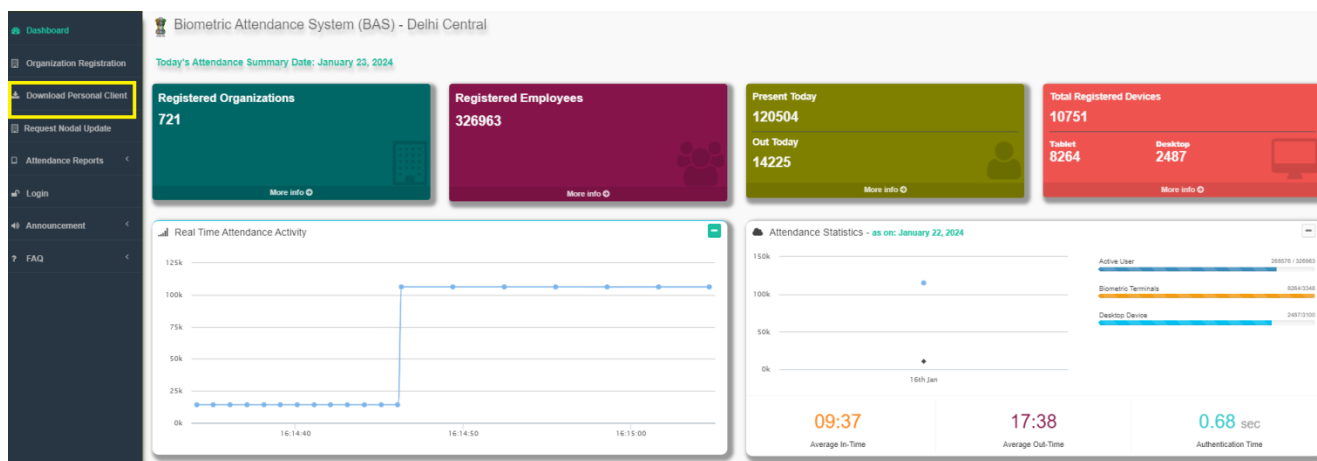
Dashboard
Organization Registration
Download Personal Client
Request Nodal Update
Attendance Reports
Login
Announcement
FAQ

Biometric Attendance System (BAS) - Delhi Central

Today's Attendance Summary Date: January 23, 2024

Registered Organizations
721
More info

Registered Employees
326963
More info

Present Today
120504
Out Today
14225
More info

Total Registered Devices
10751
Tablet
8264
Desktop
2487
More info

Real Time Attendance Activity

125k
100k
75k
50k
25k
0k
16:14:40
16:14:50
16:15:00

Attendance Statistics - as on: January 22, 2024

150k
100k
50k
0k
16th Jan

Active User 266076 / 326963
Biometric Terminals 8264/3346
Desktop Device 2487/3100

09:37
Average In-Time

17:38
Average Out-Time

0.68 sec
Authentication Time